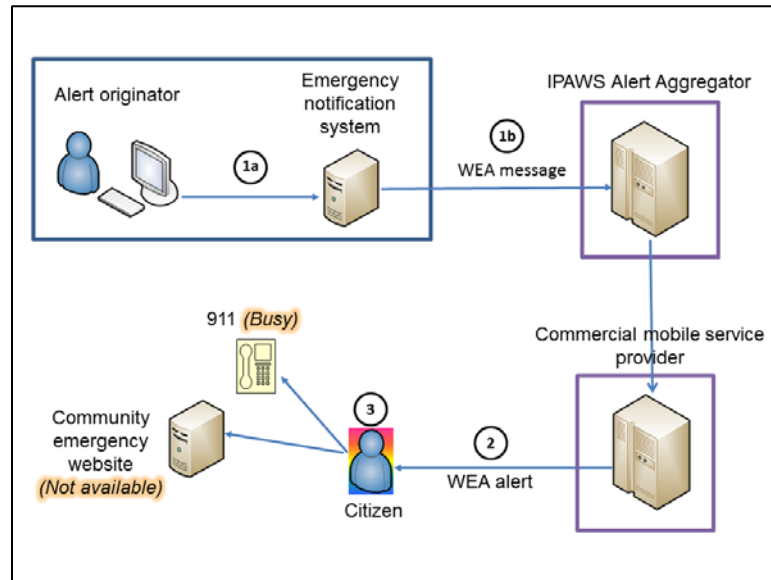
Alert originator

Emergency notification system

1a

1b

WEA message

IPAWS Alert Aggregator

911 (Busy)

Commercial mobile service provider

3

Community emergency website (Not available)

2

WEA alert

Citizen